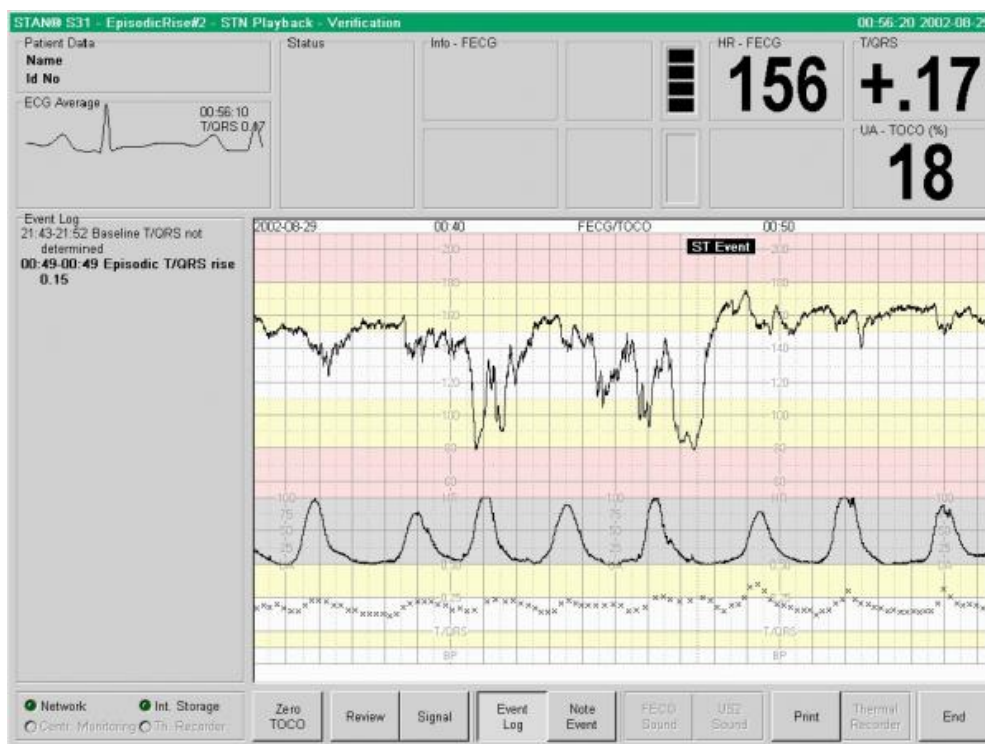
STAN® S31 - EpisodicRise#2 - STN Playback - Verification

00:56:20 2002-08-2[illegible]

Patient Data
Name
Id No

Status

Info - FECG

HR - FECG
156

T/QRS
+.17

ECG Average
00:56:10
T/QRS 0.17

UA - TOCO (%)
18

Event Log
21:43-21:52 Baseline T/QRS not determined
00:49-00:49 Episodic T/QRS rise 0.15

2002-08-29
00:40
FECG/TOCO
00:50
ST Event

200
180
160
140
120
100
80
60

100
75
50
25

0.50
0.25
T/QRS
BP

Network
Int. Storage
Centr. Monitoring
Th. Recorder

Zero TOCO
Review
Signal
Event Log
Note Event
FECG Sound
US2 Sound
Print
Thermal Recorder
End